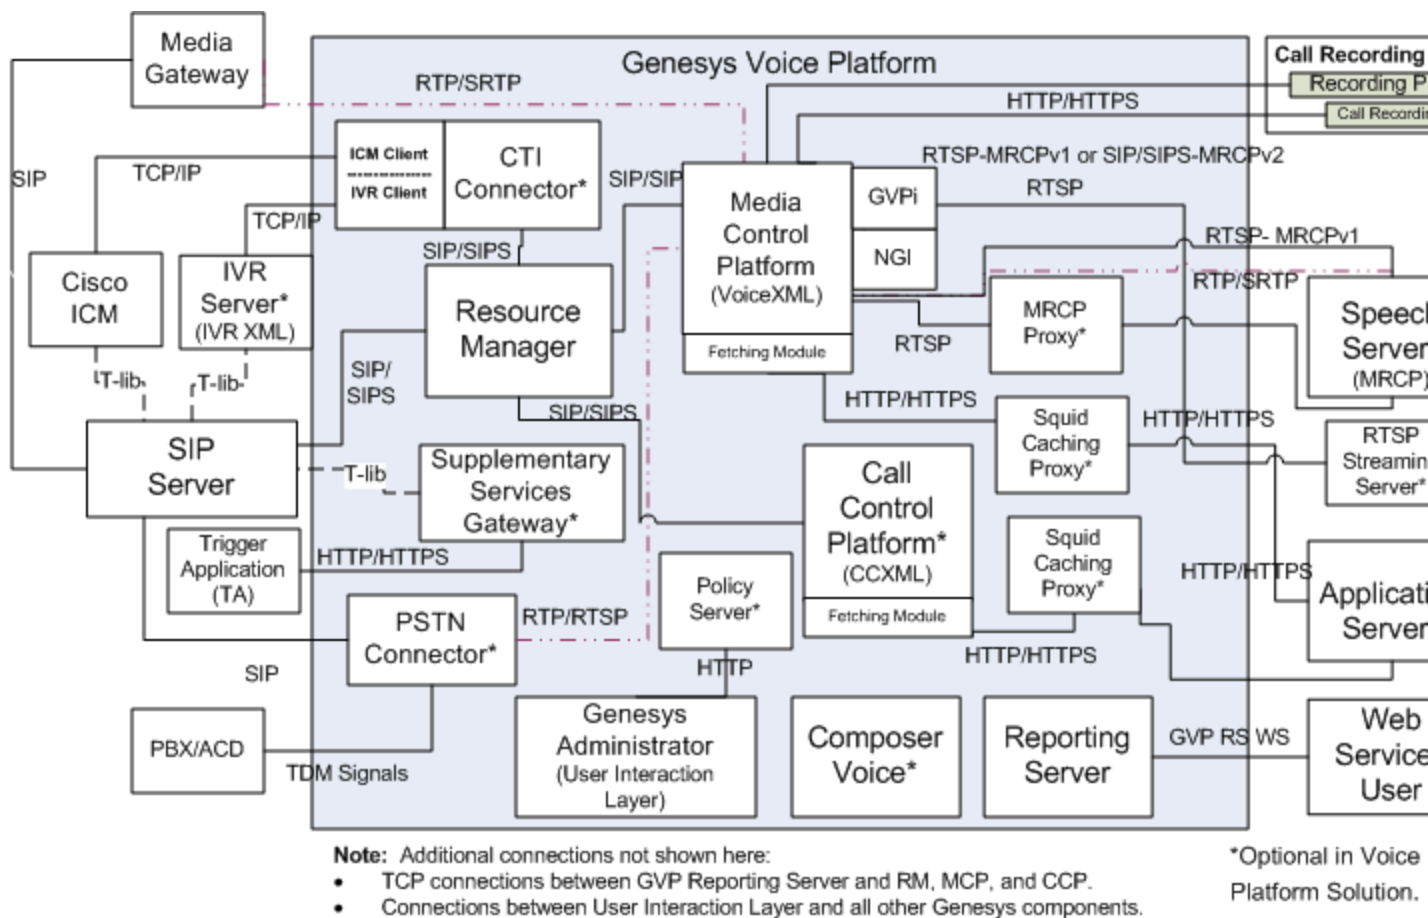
Media Gateway

Genesys Voice Platform

Call Recording

Recording P

Call Recordi

RTP/SRTP

HTTP/HTTPS

RTSP-MRCPv1 or SIP/SIPS-MRCPv2

SIP

TCP/IP

ICM Client

IVR Client

CTI Connector*

SIP/SIP

Media Control Platform (VoiceXML)

GVPi

NGI

RTSP

TCP/IP

RTSP- MRCPv1

RTP/SRTP

Cisco ICM

IVR Server* (IVR XML)

SIP/SIPS

Resource Manager

Fetching Module

MRCP Proxy*

RTSP

Speech Server (MRCP)

T-lib

T-lib

SIP/SIPS

SIP/SIPS

HTTP/HTTPS

Squid Caching Proxy*

HTTP/HTTPS

RTSP Streamin Server*

SIP Server

T-lib

Supplementary Services Gateway*

Call Control Platform* (CCXML)

Squid Caching Proxy*

Trigger Application (TA)

HTTP/HTTPS

HTTP/HTTPS

Applicati Server

Policy Server*

Fetching Module

PSTN Connector*

RTP/RTSP

SIP

HTTP

HTTP/HTTPS

PBX/ACD

TDM Signals

Genesys Administrator (User Interaction Layer)

Composer Voice*

Reporting Server

GVP RS WS

Web Service User

Note: Additional connections not shown here:
• TCP connections between GVP Reporting Server and RM, MCP, and CCP.
• Connections between User Interaction Layer and all other Genesys components.

*Optional in Voice Platform Solution.